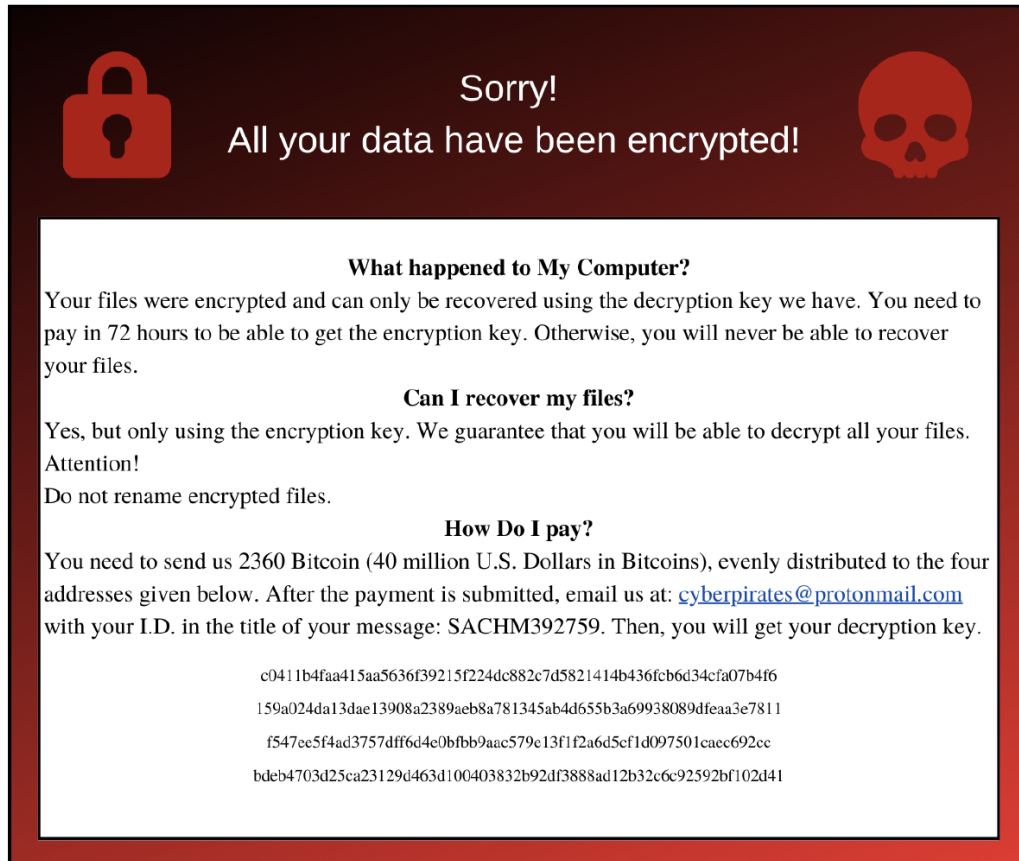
Sorry!
All your data have been encrypted!

What happened to My Computer?
Your files were encrypted and can only be recovered using the decryption key we have. You need to pay in 72 hours to be able to get the encryption key. Otherwise, you will never be able to recover your files.

Can I recover my files?
Yes, but only using the encryption key. We guarantee that you will be able to decrypt all your files.
Attention!
Do not rename encrypted files.

How Do I pay?
You need to send us 2360 Bitcoin (40 million U.S. Dollars in Bitcoins), evenly distributed to the four addresses given below. After the payment is submitted, email us at: cyberpirates@protonmail.com with your I.D. in the title of your message: SACHM392759. Then, you will get your decryption key.

c0411b4faa415aa5636f39215f224dc882c7d5821414b436fcb6d34cfa07b4f6

159a024da13dae13908a2389aeb8a781345ab4d655b3a69938089dfeaa3e7811

f547ee5f4ad3757dff6d4e0bfbb9aac579e13f1f2a6d5cf1d097501caec692cc

bdeb4703d25ca23129d463d100403832b92df3888ad12b32c6c92592bf102d41